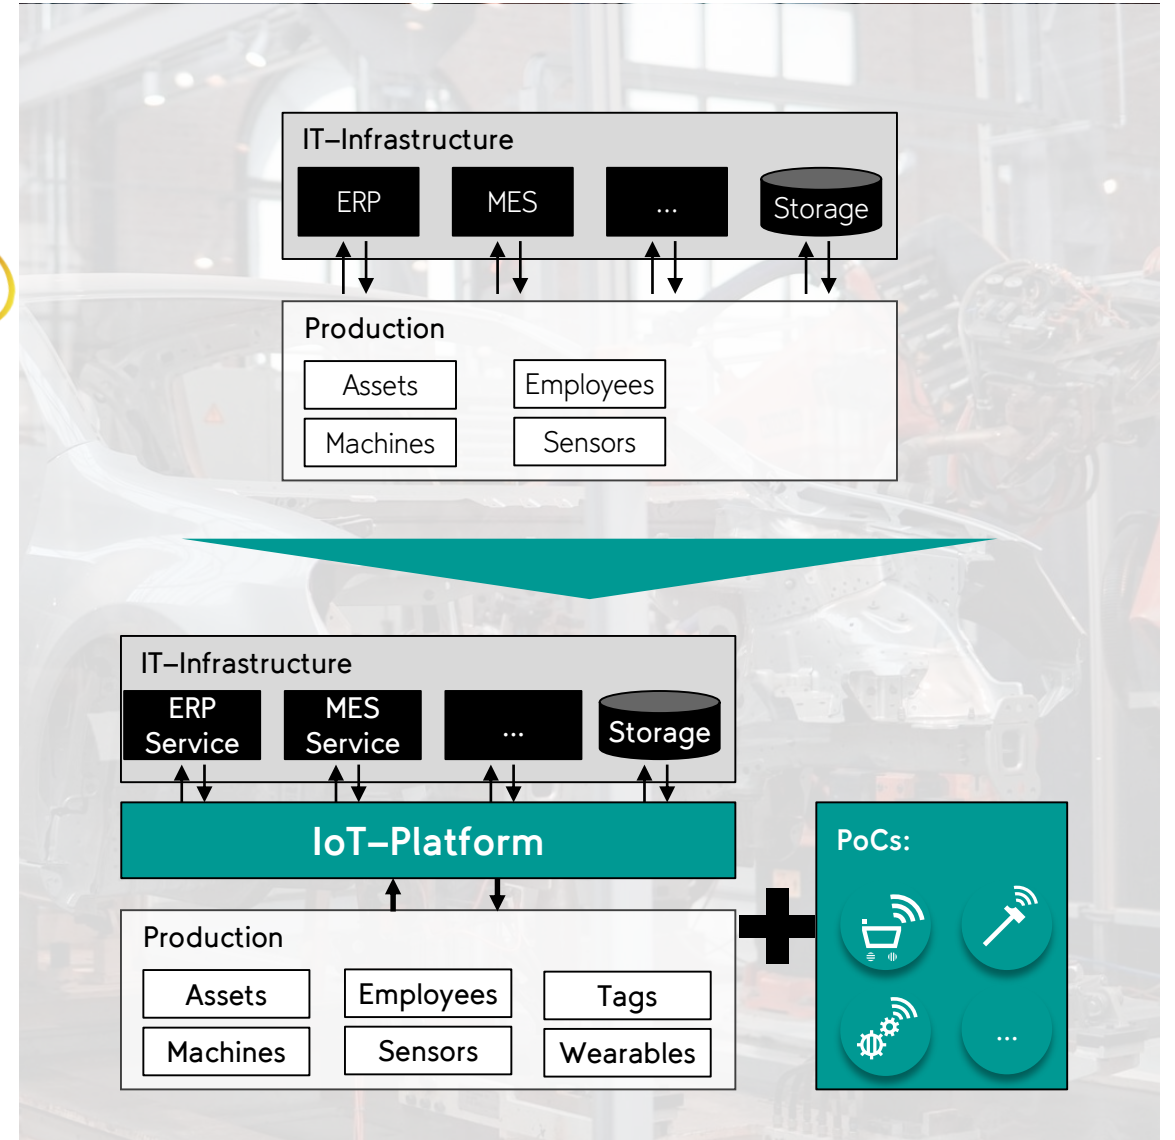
IT–Infrastructure

ERP

MES

...

Storage

Production

Assets

Employees

Machines

Sensors

IT–Infrastructure

ERP Service

MES Service

...

Storage

IoT–Platform

Production

Assets

Employees

Tags

Machines

Sensors

Wearables

PoCs:

...